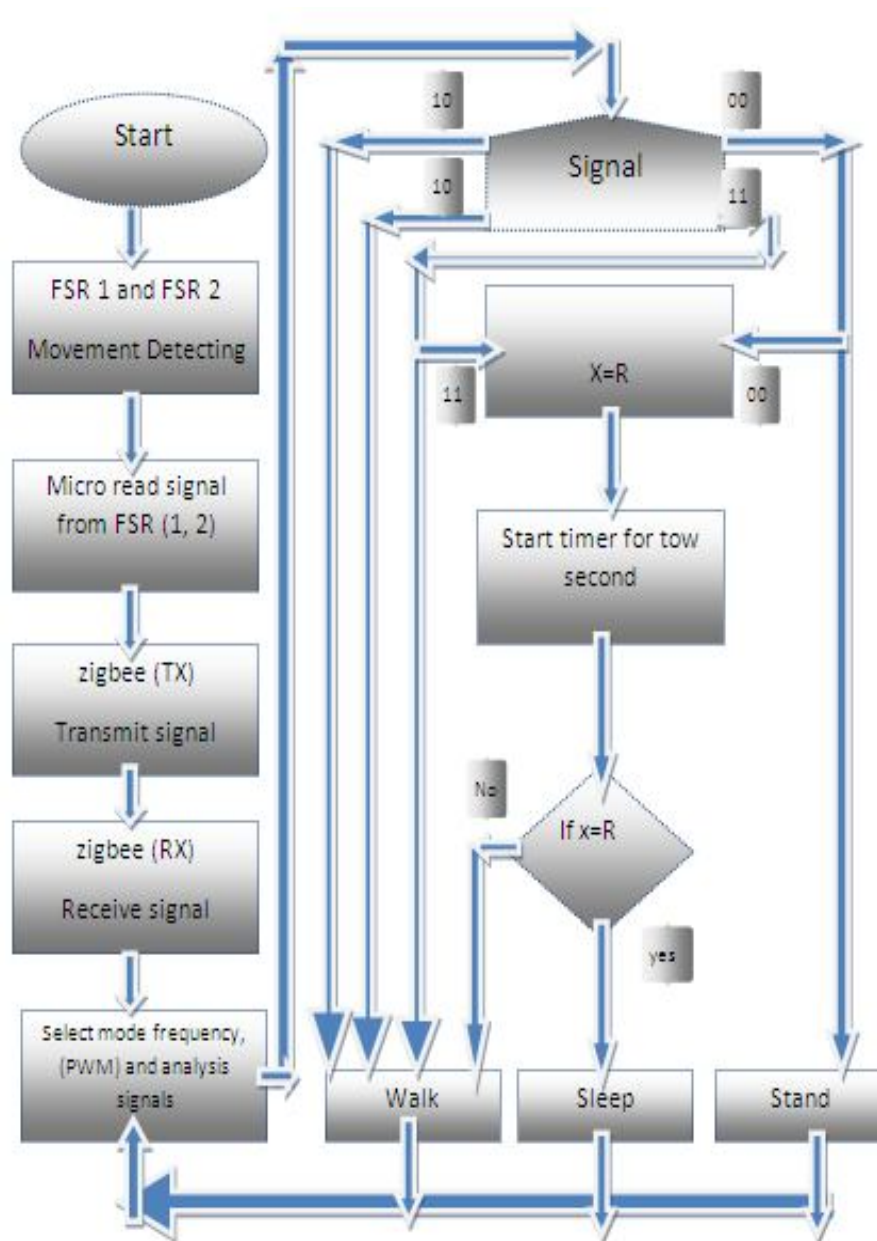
Start

FSR 1 and FSR 2

Movement Detecting

Micro read signal from FSR (1, 2)

zigbee (TX)

Transmit signal

zigbee (RX)

Receive signal

Select mode frequency, (PWM) and analysis signals

10

00

Signal

10

11

11

X=R

00

Start timer for tow second

No

If x=R

yes

Walk

Sleep

Stand